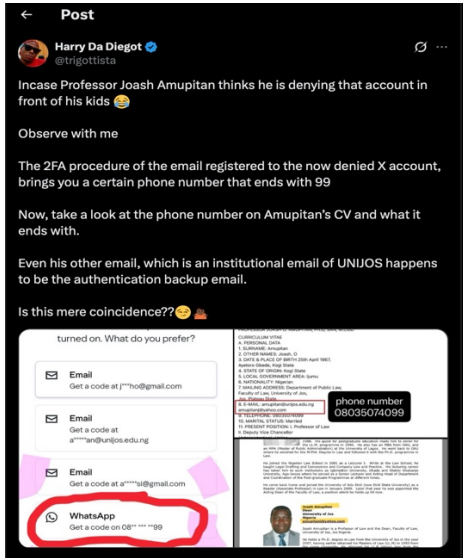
Post

Harry Da Diegot
@trigottista

Incase Professor Joash Amupitan thinks he is denying that account in front of his kids 😂

Observe with me

The 2FA procedure of the email registered to the now denied X account, brings you a certain phone number that ends with 99

Now, take a look at the phone number on Amupitan's CV and what it ends with.

Even his other email, which is an institutional email of UNIJOS happens to be the authentication backup email.

Is this mere coincidence??😏🙇

turned on. What do you prefer?

Email
Get a code at j***ho@gmail.com

Email
Get a code at a*****an@unijos.edu.ng

Email
Get a code at a*****ji@gmail.com

WhatsApp
Get a code on 08** *** **99

CURRICULUM VITAE
A. PERSONAL DATA
1. SURNAME: Amupitan
2. OTHER NAMES: Joash, O
3. DATE & PLACE OF BIRTH: 25th April 1967, Ayetoro Gbede, Kogi State
4. STATE OF ORIGIN: Kogi State
5. LOCAL GOVERNMENT AREA: Ijumu
6. NATIONALITY: Nigerian
7. MAILING ADDRESS: Department of Public Law, Faculty of Law, University of Jos, Jos, Plateau State
8. E-MAIL: amupitan@unijos.edu.ng amupitan@yahoo.com
9. TELEPHONE: 08035074099
10. MARITAL STATUS: Married
11. PRESENT POSITION: Professor of Law
12. Deputy Vice Chancellor

phone number
08035074099

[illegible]